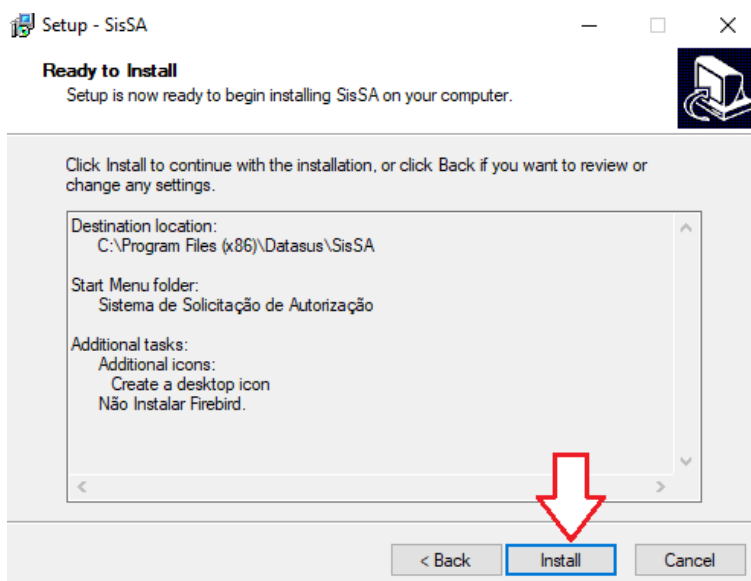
Setup - SisSA

Ready to Install
Setup is now ready to begin installing SisSA on your computer.

Click Install to continue with the installation, or click Back if you want to review or change any settings.

Destination location:
C:\Program Files (x86)\Datasus\SisSA

Start Menu folder:
Sistema de Solicitação de Autorização

Additional tasks:
Additional icons:
Create a desktop icon
Não Instalar Firebird.

< Back
Install
Cancel